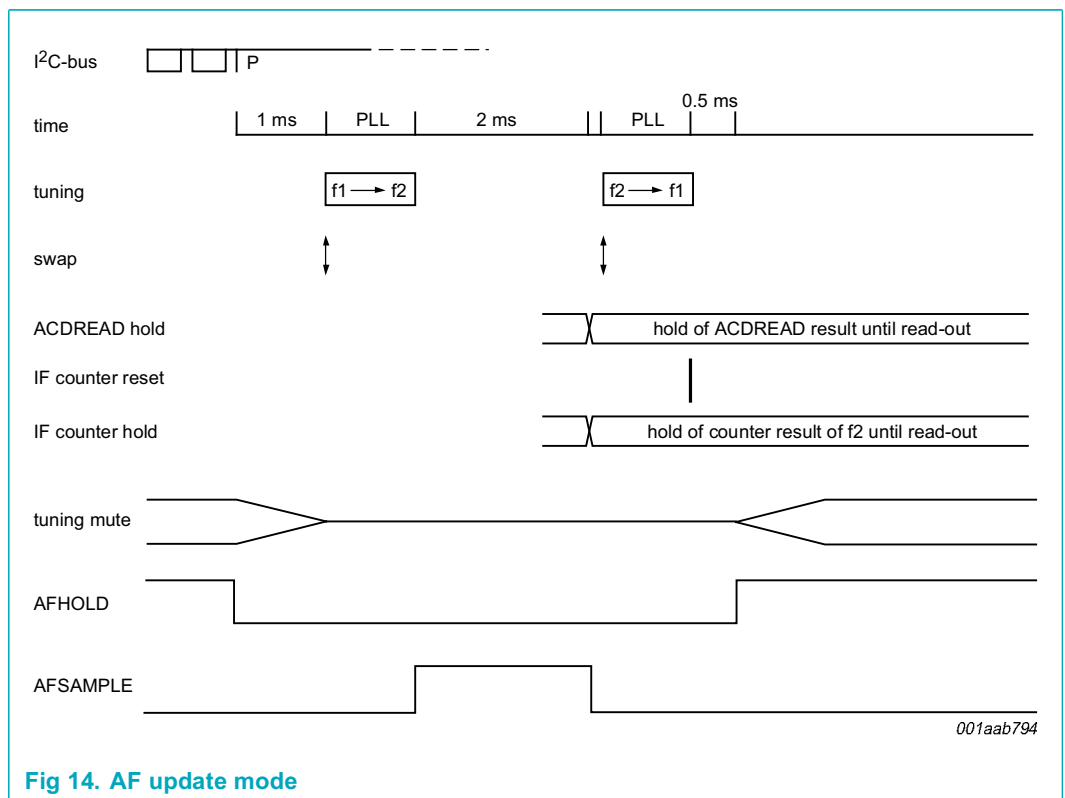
$I^2C$-bus

P

time

1 ms

PLL

2 ms

PLL

0.5 ms

tuning

f1 → f2

f2 → f1

swap

ACDREAD hold

hold of ACDREAD result until read-out

IF counter reset

IF counter hold

hold of counter result of f2 until read-out

tuning mute

AFHOLD

AFSAMPLE

001aab794

Fig 14. AF update mode